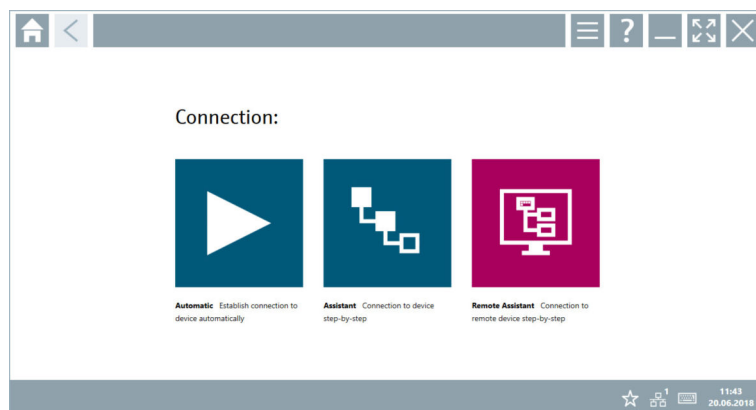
?

Connection:

**Automatic** Establish connection to device automatically

**Assistant** Connection to device step-by-step

**Remote Assistant** Connection to remote device step-by-step

1

11:43
20.06.2018